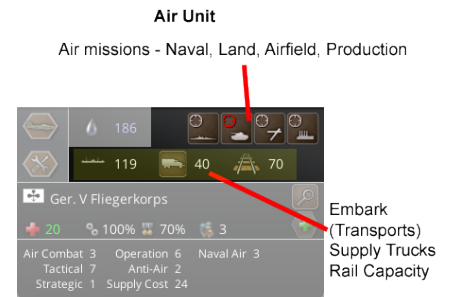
Air Unit

Air missions - Naval, Land, Airfield, Production

186

119 40 70

Ger. V Fliegerkorps

20 100% 70% 3

Air Combat 3 Operation 6 Naval Air 3
Tactical 7 Anti-Air 2
Strategic 1 Supply Cost 24

Embark (Transports)
Supply Trucks
Rail Capacity